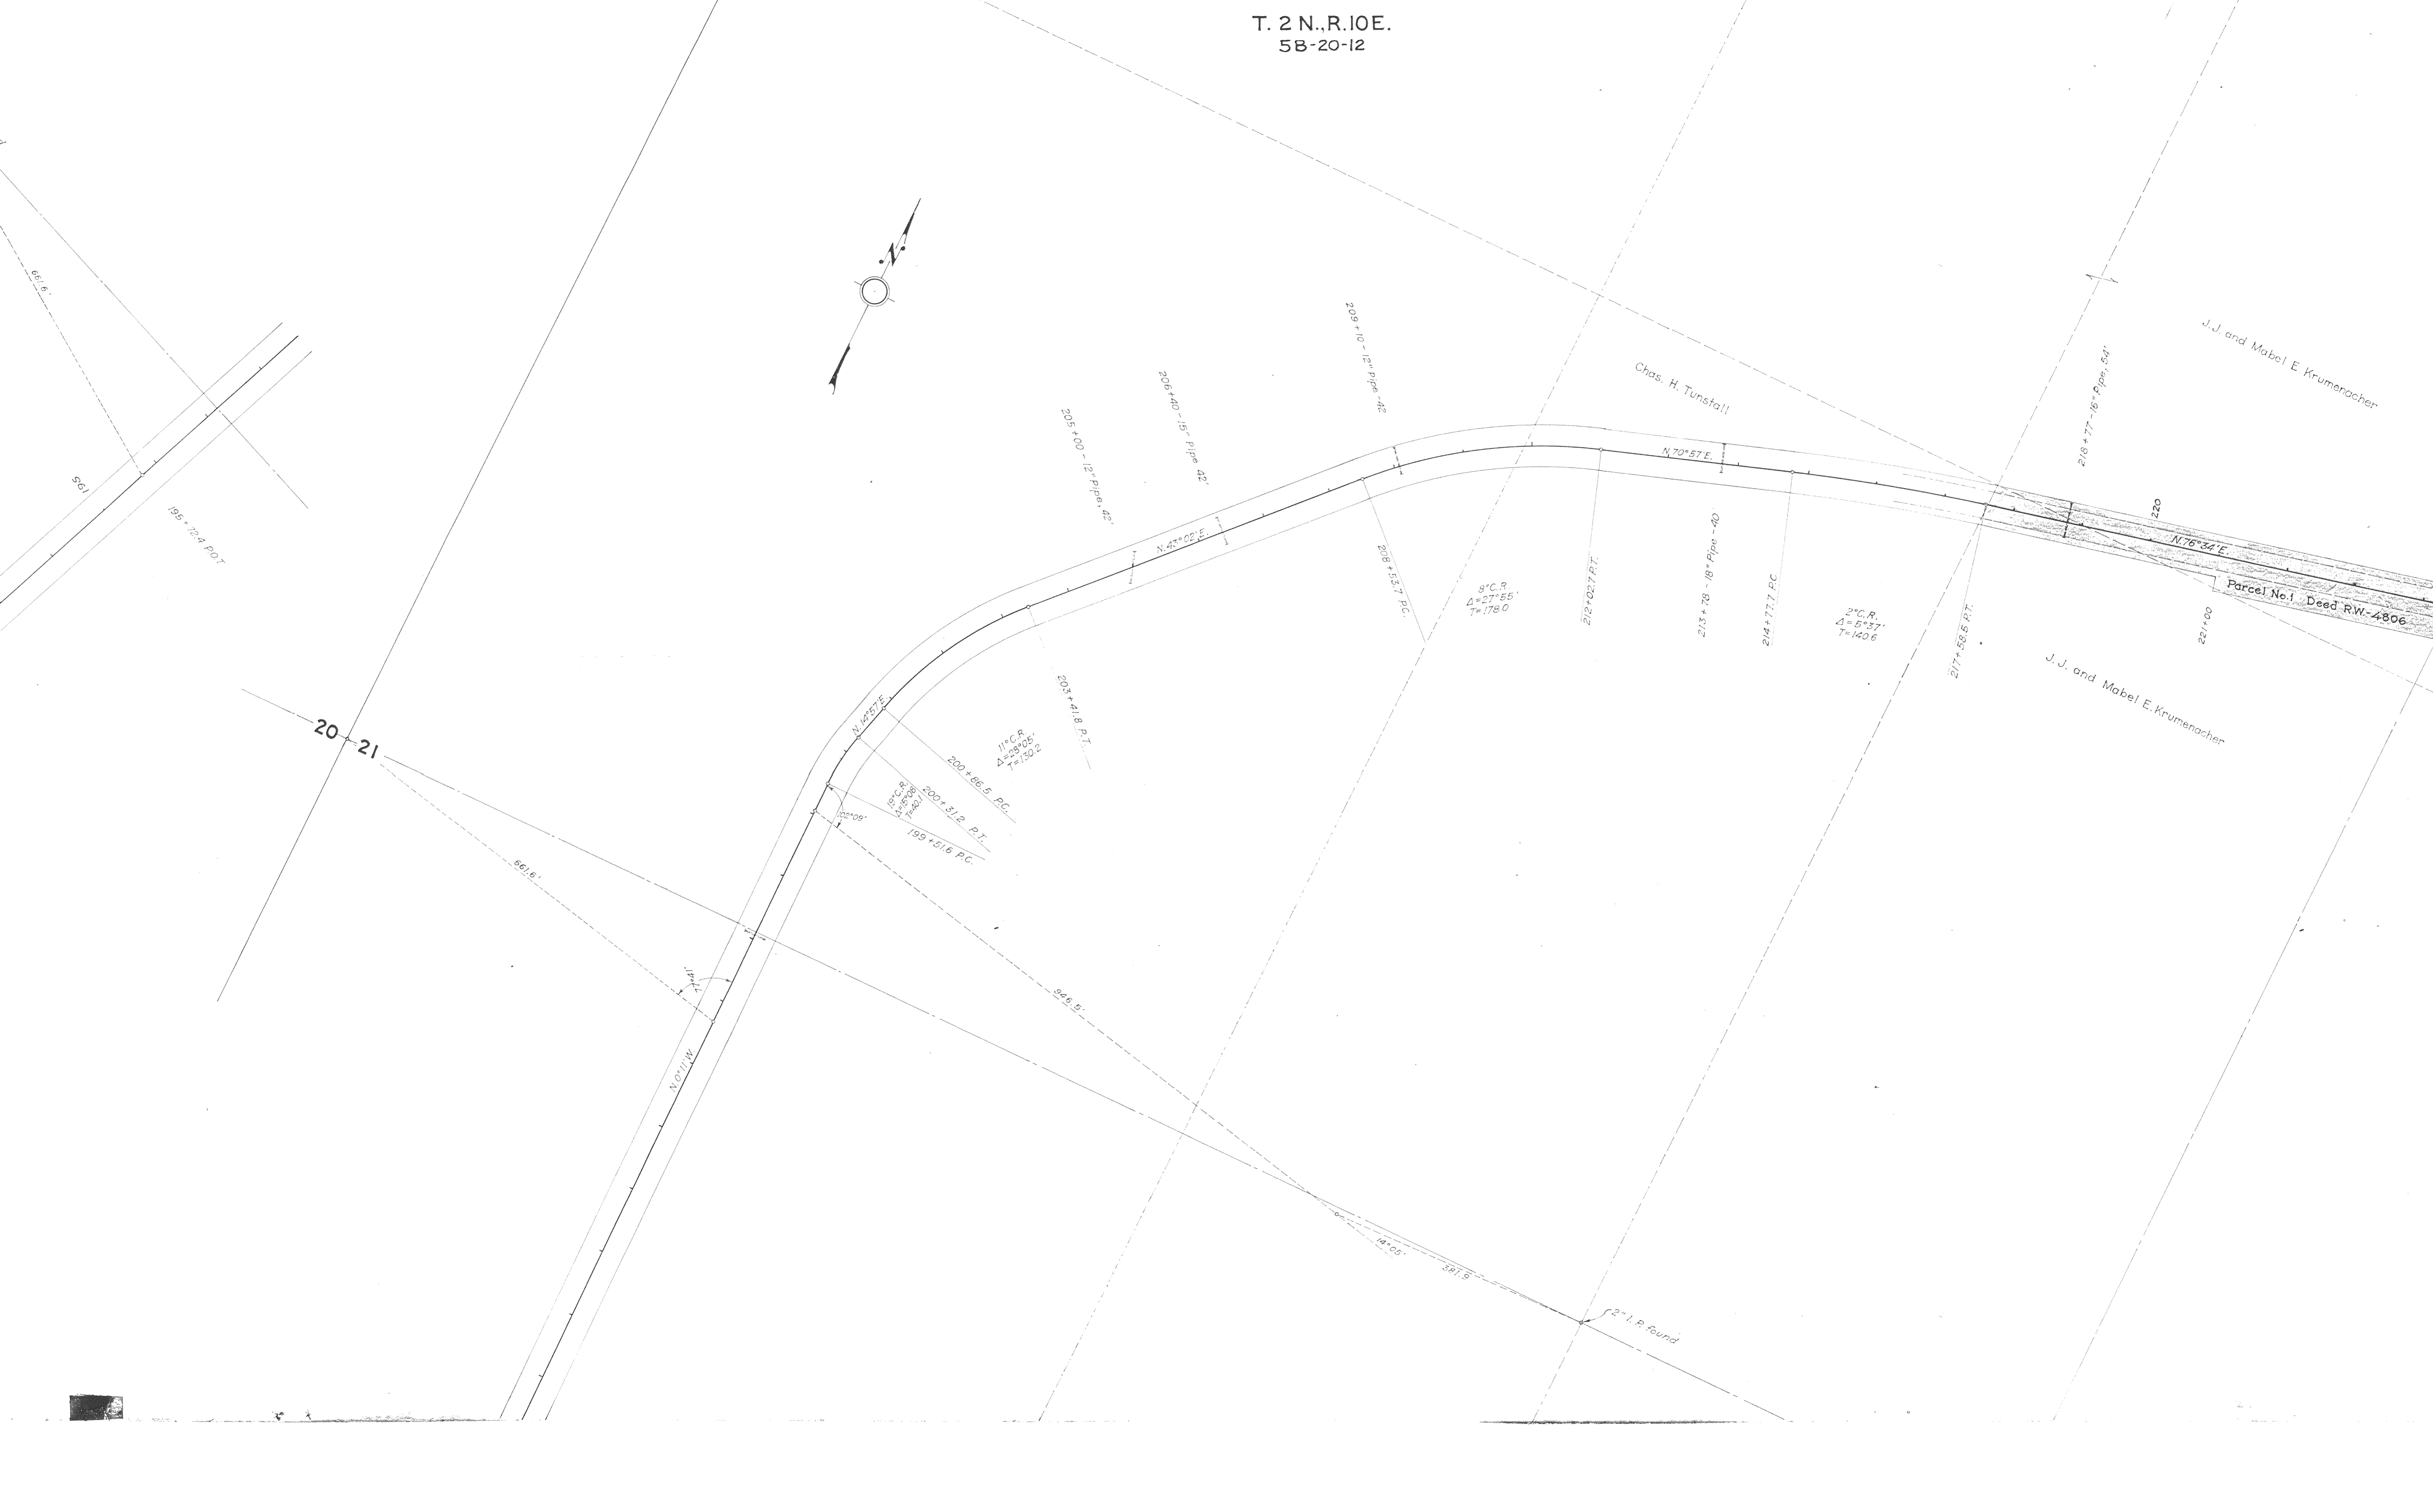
T. 2 N., R. 10 E.
5B-20-12

N

661.6'

195

195+72.4 P.O.T.

20 21

661.6'

77°41'

N.0°11'W.

102°09'

19°C.R.
Δ=15°08'
T=40.1'

199+51.6 P.C.

200+31.2 P.T.

200+86.5 P.C.

N.14°57'E.

11°C.R.
Δ=28°05'
T=130.2

203+41.8 P.T.

946.5'

205+00 - 12" Pipe 42'

N.43°02'E.

206+40 - 15" Pipe 42'

209+10 - 12" Pipe 42'

208+53.7 P.C.

8°C.R.
Δ=27°55'
T=178.0

212+02.7 P.T.

N.70°57'E.

Chas. H. Tunstall

213+78 - 18" Pipe 40

214+77.7 P.C.

2°C.R.
Δ=5°37'
T=140.6

217+58.5 P.T.

218+77 - 18" Pipe 54'

J. J. and Mabel E. Krumenacher

220

N.76°34'E.

Parcel No. 1 Deed R.W.-4806

221+00

J. J. and Mabel E. Krumenacher

14°05'

391.9'

2" I. P. Found